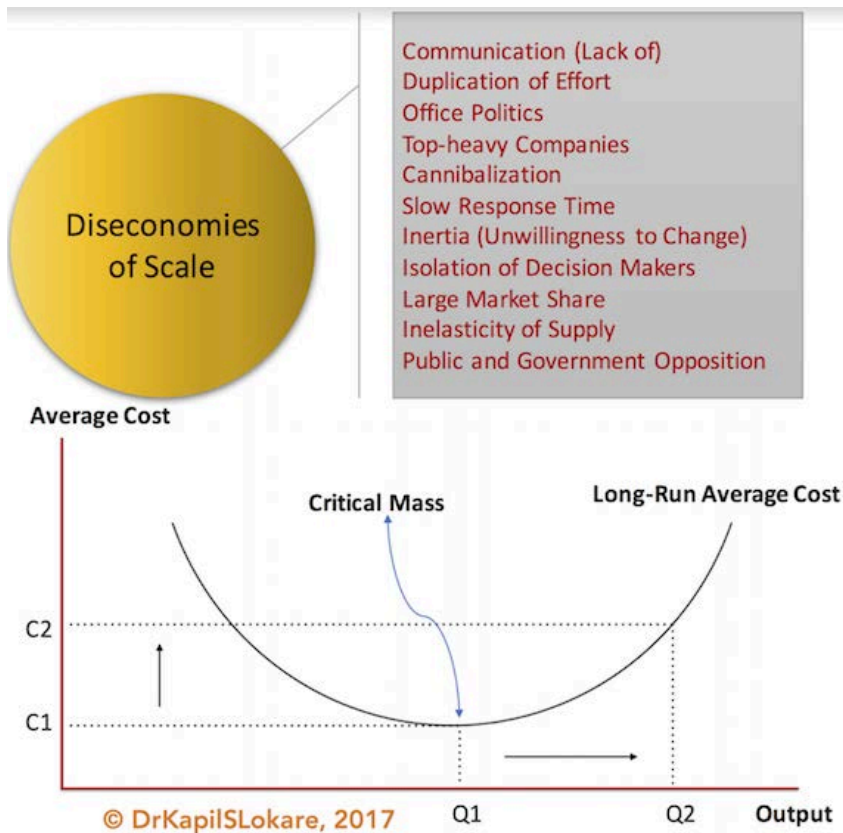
Diseconomies of Scale

Communication (Lack of)
Duplication of Effort
Office Politics
Top-heavy Companies
Cannibalization
Slow Response Time
Inertia (Unwillingness to Change)
Isolation of Decision Makers
Large Market Share
Inelasticity of Supply
Public and Government Opposition

Average Cost

Critical Mass

Long-Run Average Cost

C2

C1

Q1

Q2

Output

© DrKapilSLokare, 2017